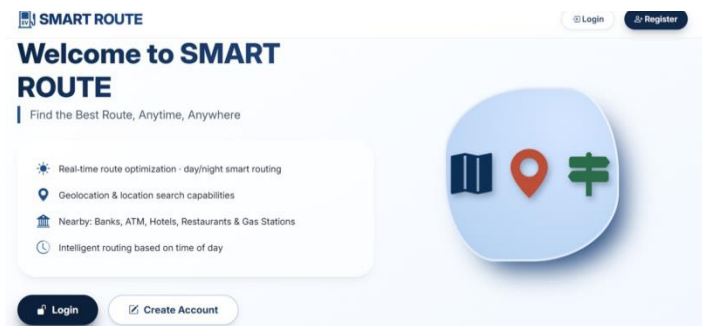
SMART ROUTE

Login

Register

Welcome to SMART ROUTE

Find the Best Route, Anytime, Anywhere

Real-time route optimization - day/night smart routing

Geolocation & location search capabilities

Nearby: Banks, ATM, Hotels, Restaurants & Gas Stations

Intelligent routing based on time of day

Login

Create Account